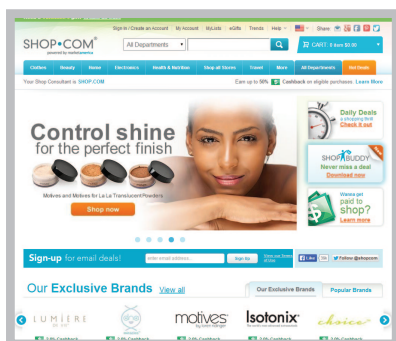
Sign in / Create an Account | My Account | MyLists | eGifts | Trends | Help | Share

SHOP.COM
powered by marketamerica

All Departments

CART 0 item $0.00

Clothes | Beauty | Home | Electronics | Health & Nutrition | Shop all Stores | Travel | More | All Departments | Hot Deals

Your Shop Consultant is SHOP.COM

Earn up to 50% Cashback on eligible purchases. Learn More

Control shine
for the perfect finish

Motives and Motives for La La Translucent Powders

Shop now

Daily Deals
a shopping thrill
Check it out

SHOP BUDDY
Never miss a deal
Download now

Wanna get
paid to
shop?
Learn more

Sign-up for email deals!

enter email address...

Sign Up

View our Privacy Policy

Like | Follow @shopcom

Our Exclusive Brands View all

Our Exclusive Brands | Popular Brands

LUMIÈRE DE VIE

motives by Loren Ridinger

Isotonix

choice

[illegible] Cashback

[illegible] Cashback

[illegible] Cashback

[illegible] Cashback

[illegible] Cashback